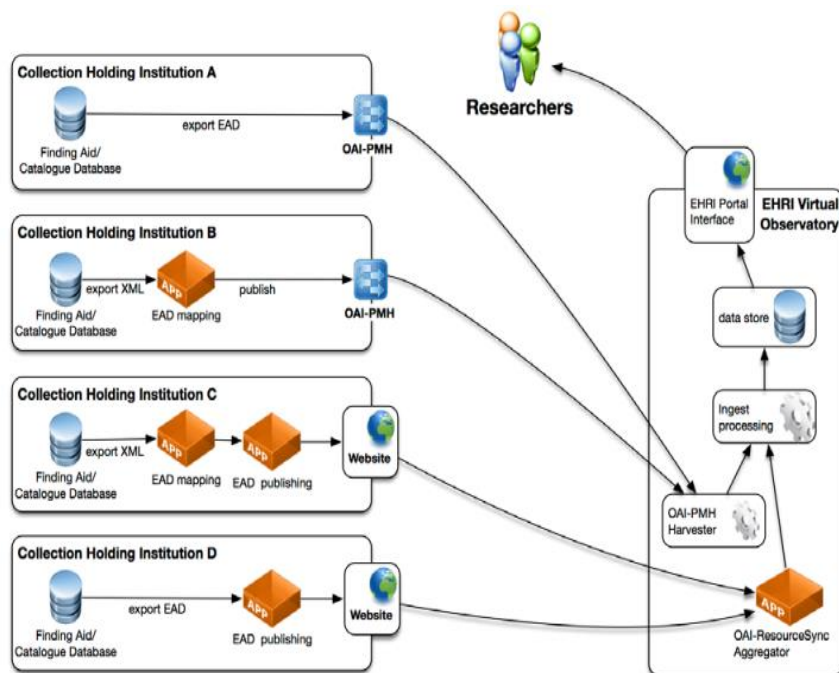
Researchers

Collection Holding Institution A
Finding Aid/ Catalogue Database
export EAD
OAI-PMH

Collection Holding Institution B
Finding Aid/ Catalogue Database
export XML
APP
EAD mapping
publish
OAI-PMH

Collection Holding Institution C
Finding Aid/ Catalogue Database
export XML
APP
EAD mapping
APP
EAD publishing
Website

Collection Holding Institution D
Finding Aid/ Catalogue Database
export EAD
APP
EAD publishing
Website

EHRI Portal Interface
EHRI Virtual Observatory
data store
Ingest processing
OAI-PMH Harvester
APP
OAI-ResourceSync Aggregator